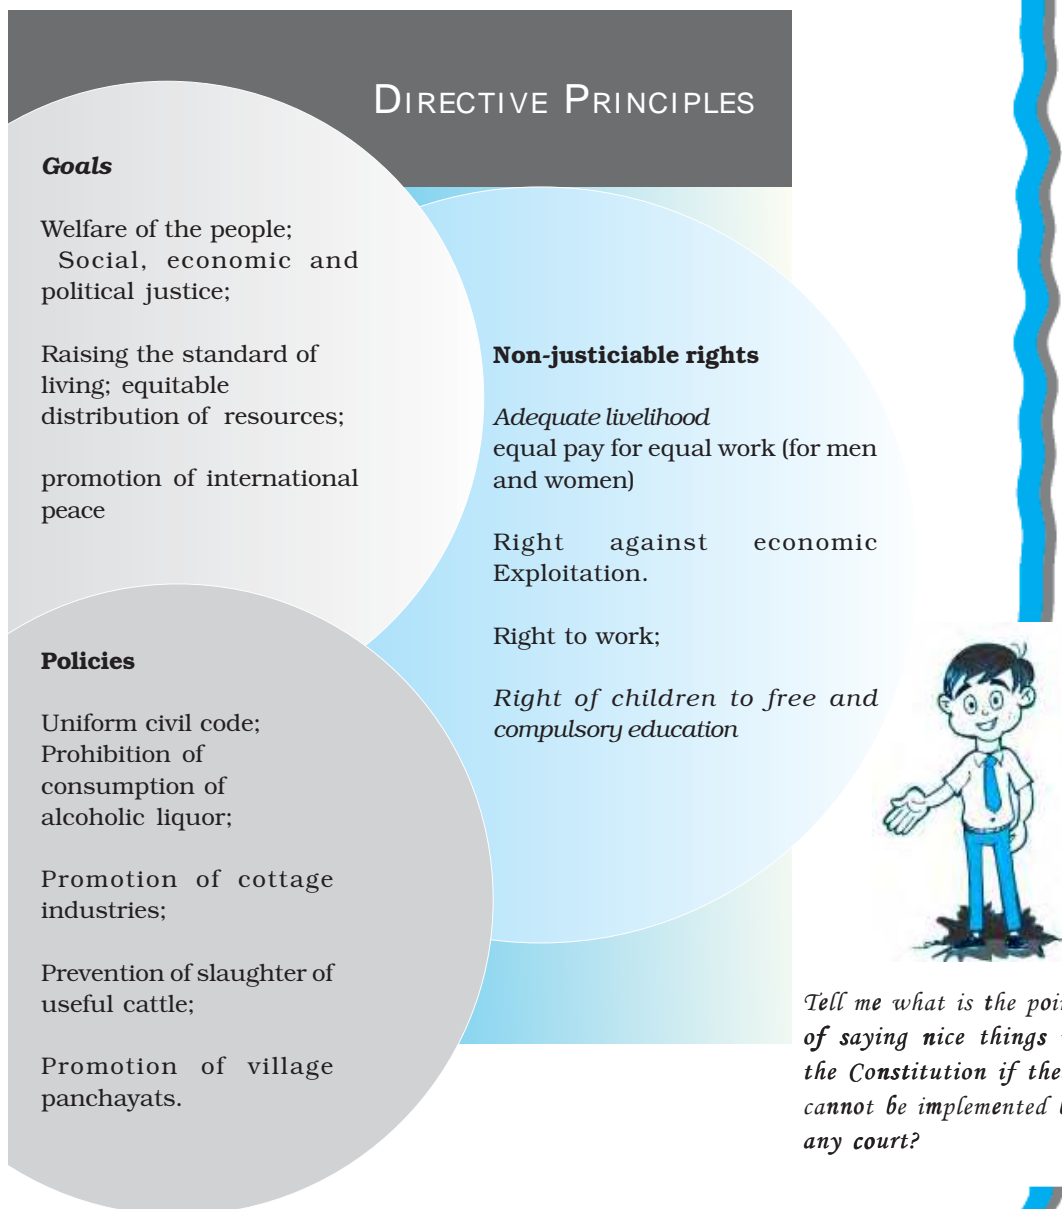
DIRECTIVE PRINCIPLES

*Goals*

Welfare of the people; Social, economic and political justice;

Raising the standard of living; equitable distribution of resources;

promotion of international peace

**Non-justiciable rights**

*Adequate livelihood*
equal pay for equal work (for men and women)

Right against economic Exploitation.

Right to work;

*Right of children to free and compulsory education*

**Policies**

Uniform civil code; Prohibition of consumption of alcoholic liquor;

Promotion of cottage industries;

Prevention of slaughter of useful cattle;

Promotion of village panchayats.

Tell me what is the poi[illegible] of saying nice things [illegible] the Constitution if the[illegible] cannot be implemented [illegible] any court?